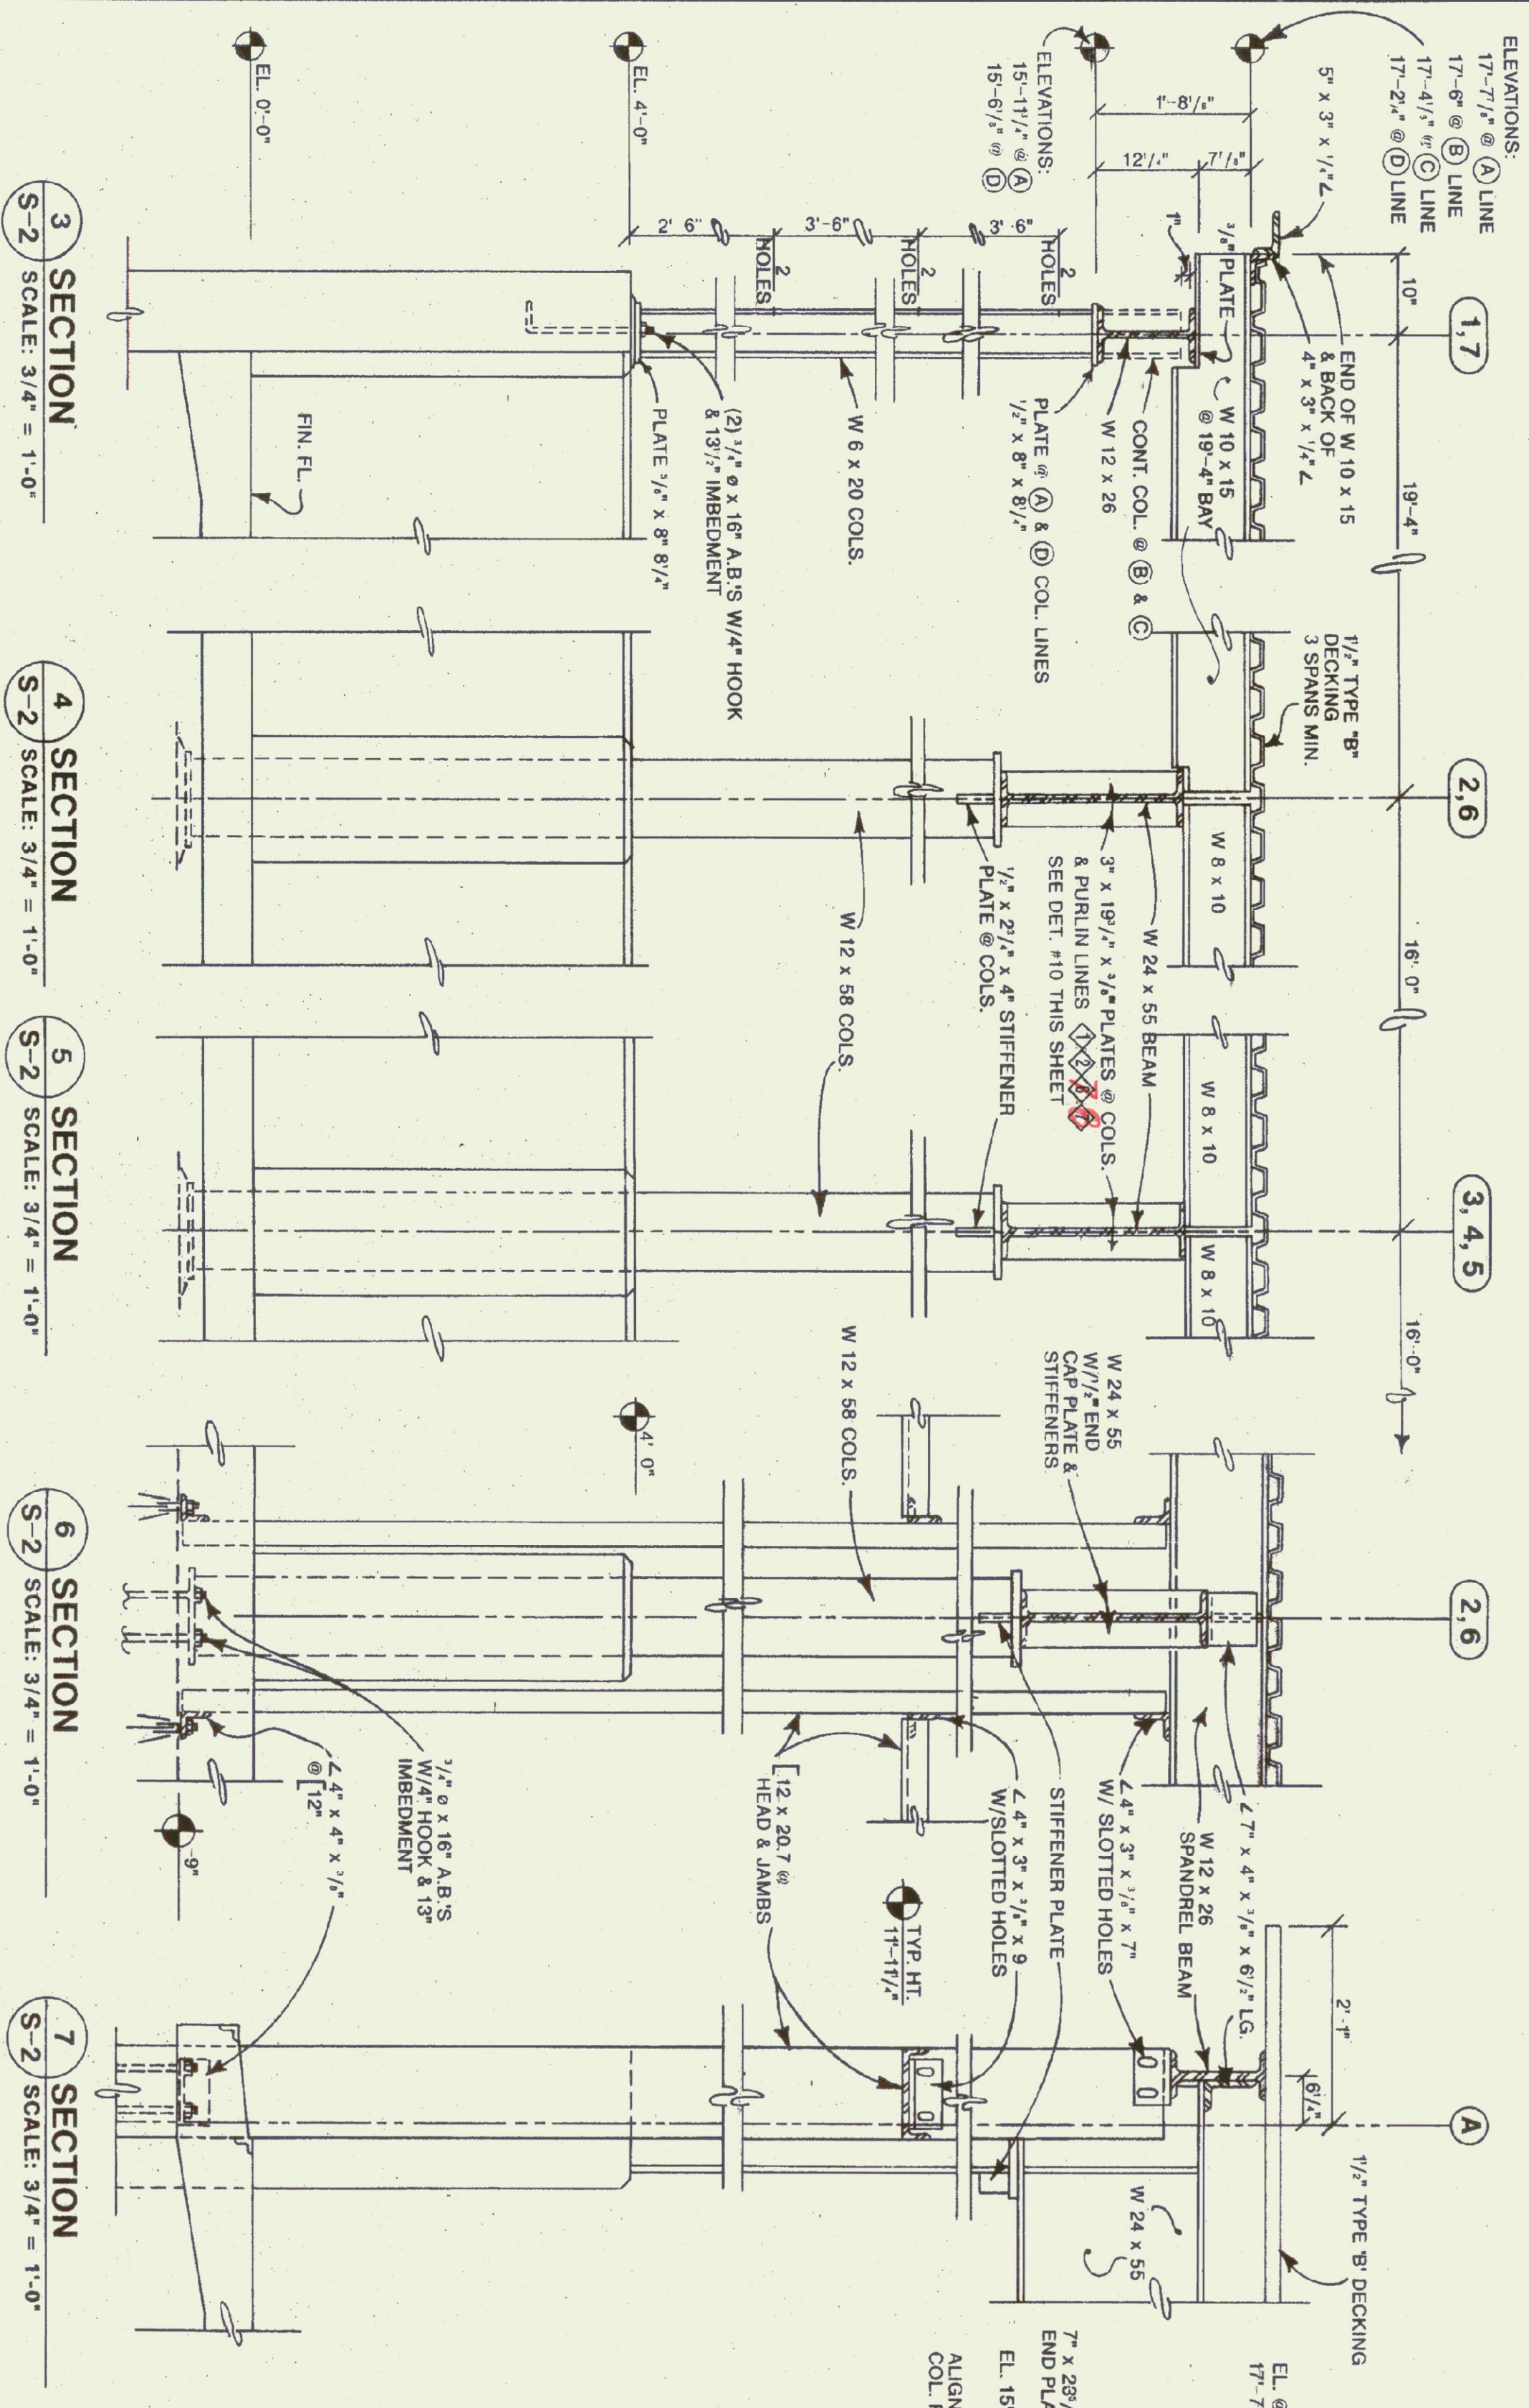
ELEVATIONS:
17'-7⁷/₈" @ (A) LINE
17'-6" @ (B) LINE
17'-4¹/₂" @ (C) LINE
17'-2¹/₄" @ (D) LINE

5" x 3" x ¹/₄" ∠

1'-8¹/₈"
12¹/₄"
7⁷/₈"
1"
³/₈" PLATE
10"

(1,7)

END OF W 10 x 15 & BACK OF 4" x 3" x ¹/₄" ∠

W 10 x 15 @ 19'-4" BAY

CONT. COL. @ (B) & (C)
W 12 x 26

PLATE @ (A) & (D) COL. LINES ¹/₂" x 8" x 8¹/₄"

ELEVATIONS:
15'-11¹/₂" @ (A)
15'-6¹/₈" @ (D)

2 HOLES
3' 6"
2 HOLES
3'-6"
2 HOLES
2' 6"

W 6 x 20 COLS.

(2) ³/₄" ø x 16" A.B.'S W/4" HOOK & 13¹/₂" IMBEDMENT

PLATE ⁵/₈" x 8" 8¹/₄"

EL. 4'-0"

FIN. FL.

EL. 0'-0"

19'-4"

1¹/₂" TYPE "B" DECKING 3 SPANS MIN.

(2,6)

W 8 x 10

W 24 x 55 BEAM

3" x 19³/₄" x ³/₈" PLATES @ COLS. & PURLIN LINES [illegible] SEE DET. #10 THIS SHEET

¹/₂" x 2³/₄" x 4" STIFFENER PLATE @ COLS.

W 12 x 58 COLS.

16' 0"

W 8 x 10

(3,4,5)

W 8 x 10

16'-0"

W 24 x 55 W/¹/₂" END CAP PLATE & STIFFENERS

W 12 x 58 COLS.

4' 0"

(2,6)

∠ 7" x 4" x ³/₈" x 6¹/₂" LG.

W 12 x 26 SPANDREL BEAM

∠ 4" x 3" x ³/₈" x 7" W/ SLOTTED HOLES

STIFFENER PLATE

∠ 4" x 3" x ³/₈" x 9 W/SLOTTED HOLES

[ 12 x 20.7 @ HEAD & JAMBS

TYP. HT. 11'-11/₄"

³/₄" ø x 16" A.B.'S W/4" HOOK & 13" IMBEDMENT

∠ 4" x 4" x ³/₈" @ 12"

-9"

2'-1"
6¹/₄"

(A)

1¹/₂" TYPE 'B' DECKING

W 24 x 55

EL. @ 17'-7

7" x 23⁰/ END PLA

EL. 15

ALIGN COL. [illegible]

3 S-2 SECTION SCALE: 3/4" = 1'-0"

4 S-2 SECTION SCALE: 3/4" = 1'-0"

5 S-2 SECTION SCALE: 3/4" = 1'-0"

6 S-2 SECTION SCALE: 3/4" = 1'-0"

7 S-2 SECTION SCALE: 3/4" = 1'-0"